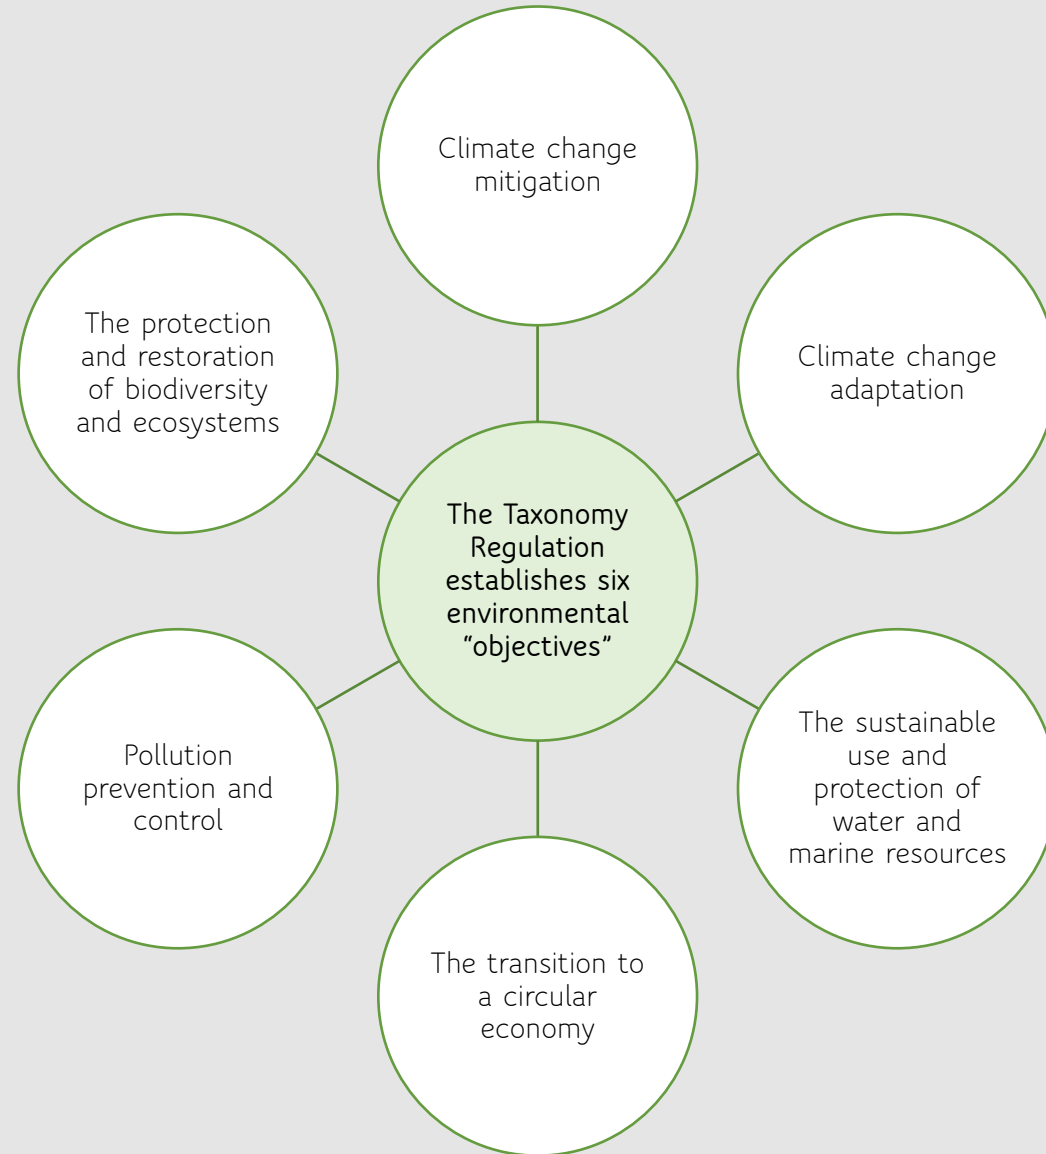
The Taxonomy Regulation establishes six environmental "objectives"

Climate change mitigation

Climate change adaptation

The sustainable use and protection of water and marine resources

The transition to a circular economy

Pollution prevention and control

The protection and restoration of biodiversity and ecosystems